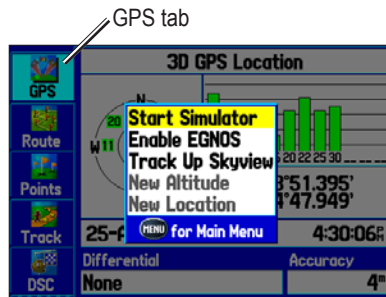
GPS tab

GPS
Route
Points
Track
DSC

3D GPS Location

N
20
W 11

Start Simulator
Enable EGNOS
Track Up Skyview
New Altitude
New Location
MENU for Main Menu

20 22 25 30
°51.395'
°47.949'

25-A
4:30:06

Differential
None

Accuracy
4